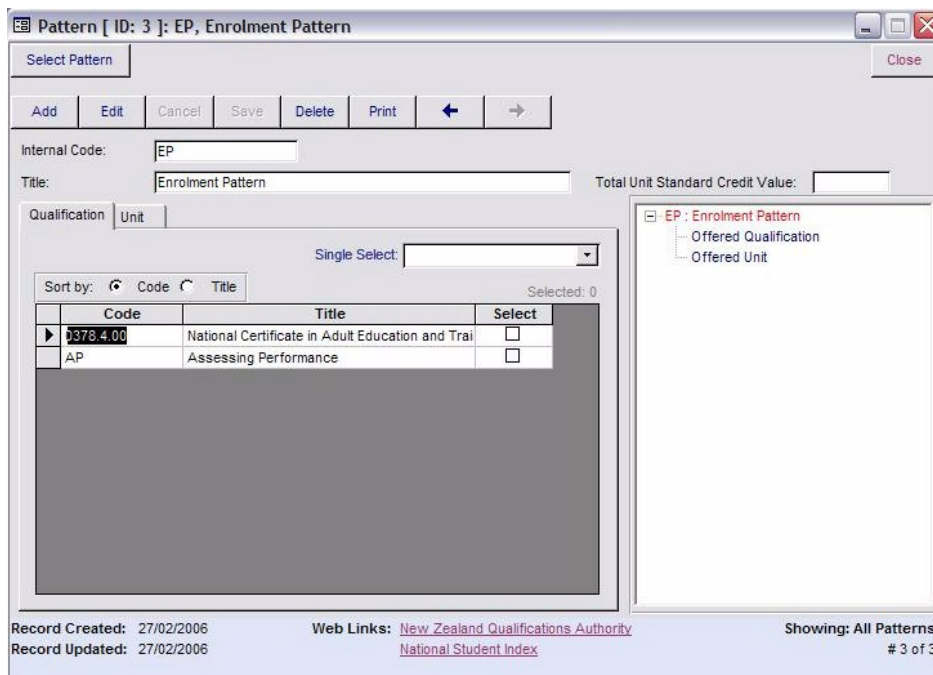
Pattern [ ID: 3 ]: EP, Enrolment Pattern

Select Pattern

Close

Add
Edit
Cancel
Save
Delete
Print
←
→

Internal Code: EP

Title: Enrolment Pattern

Total Unit Standard Credit Value:

Qualification
Unit

Single Select:

Sort by: Code Title

Selected: 0

| Code | Title | Select |
|---|---|---|
| 0378.4.00 | National Certificate in Adult Education and Trai | ☐ |
| AP | Assessing Performance | ☐ |

EP : Enrolment Pattern
Offered Qualification
Offered Unit

Record Created: 27/02/2006
Record Updated: 27/02/2006

Web Links: New Zealand Qualifications Authority
National Student Index

Showing: All Patterns
# 3 of 3